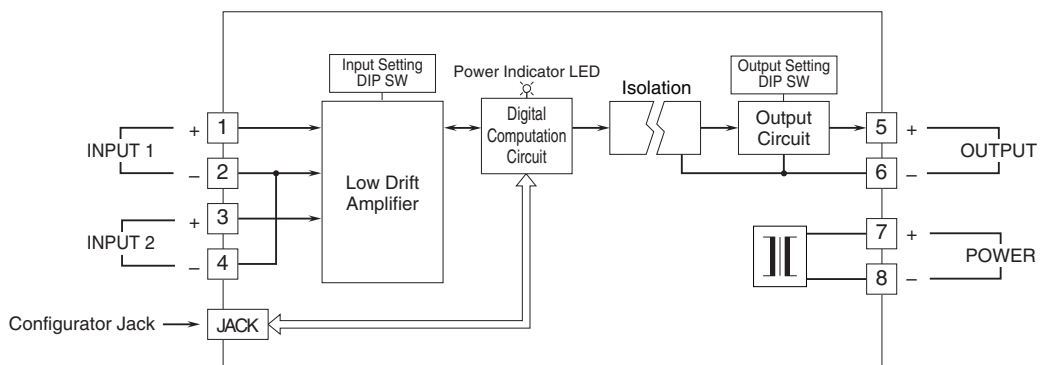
Input Setting DIP SW

Power Indicator LED

Digital Computation Circuit

Isolation

Output Setting DIP SW

Output Circuit

INPUT 1

+ 1

– 2

Low Drift Amplifier

INPUT 2

+ 3

– 4

5 +

OUTPUT

6 –

7 +

POWER

8 –

Configurator Jack

JACK